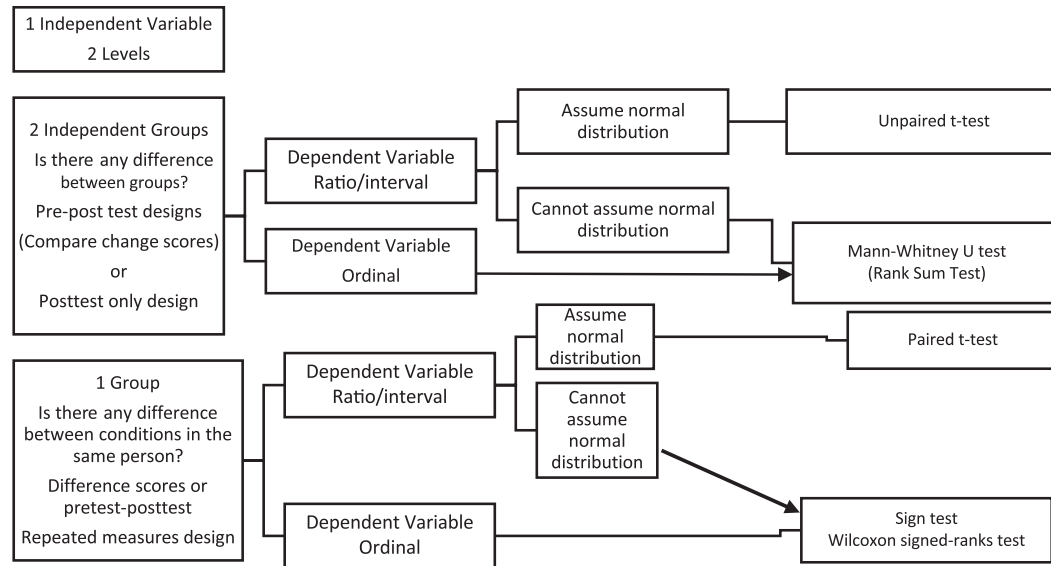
1 Independent Variable
2 Levels

2 Independent Groups
Is there any difference between groups?
Pre-post test designs
(Compare change scores)
or
Posttest only design

Dependent Variable
Ratio/interval

Assume normal distribution

Unpaired t-test

Cannot assume normal distribution

Dependent Variable
Ordinal

Mann-Whitney U test
(Rank Sum Test)

1 Group
Is there any difference between conditions in the same person?
Difference scores or pretest-posttest
Repeated measures design

Dependent Variable
Ratio/interval

Assume normal distribution

Paired t-test

Cannot assume normal distribution

Dependent Variable
Ordinal

Sign test
Wilcoxon signed-ranks test